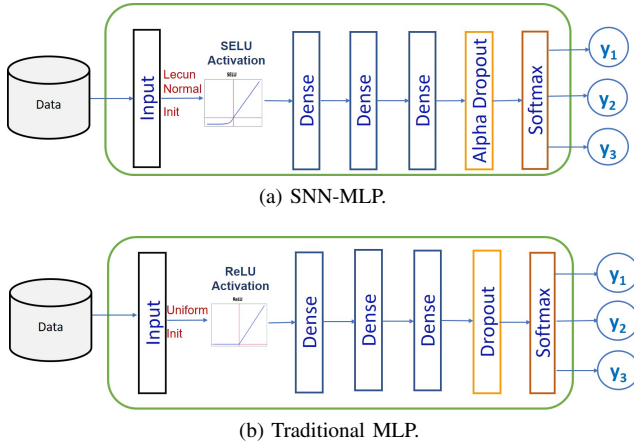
Data

Input

Lecun Normal Init

SELU Activation

SELU

Dense

Dense

Dense

Alpha Dropout

Softmax

$y_1$

$y_2$

$y_3$

(a) SNN-MLP.

Data

Input

Uniform Init

ReLU Activation

ReLU

Dense

Dense

Dense

Dropout

Softmax

$y_1$

$y_2$

$y_3$

(b) Traditional MLP.